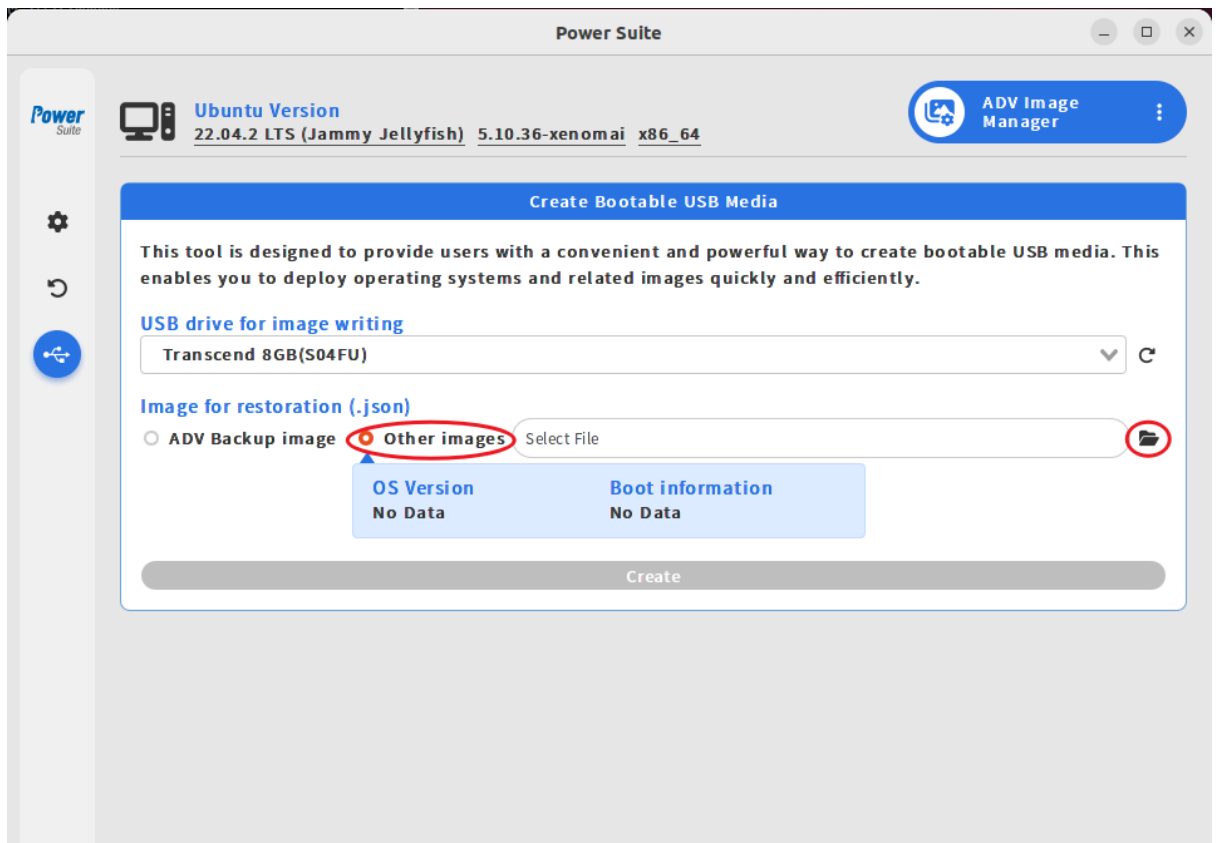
Power Suite

Power Suite

Ubuntu Version
22.04.2 LTS (Jammy Jellyfish) 5.10.36-xenomai x86_64

ADV Image Manager

Create Bootable USB Media

This tool is designed to provide users with a convenient and powerful way to create bootable USB media. This enables you to deploy operating systems and related images quickly and efficiently.

USB drive for image writing
Transcend 8GB(S04FU)

Image for restoration (.json)
ADV Backup image Other images Select File

OS Version
No Data
Boot information
No Data

Create